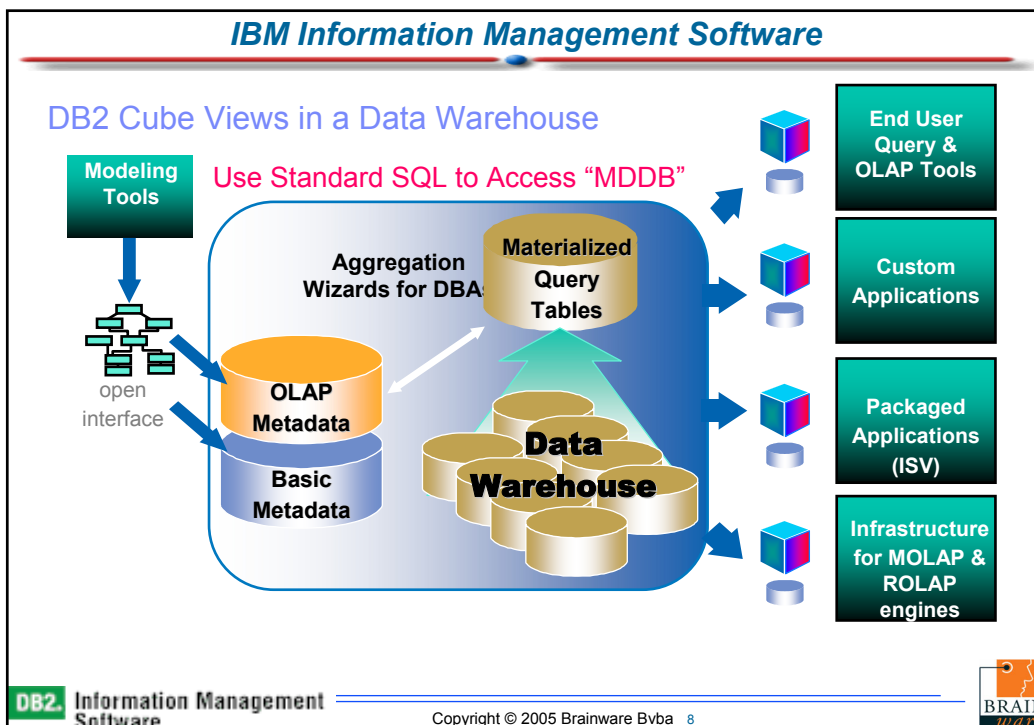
IBM Information Management Software

DB2 Cube Views in a Data Warehouse

Modeling Tools

Use Standard SQL to Access "MDDB"

Aggregation Wizards for DBAs

Materialized Query Tables

open interface

OLAP Metadata

Basic Metadata

Data Warehouse

End User Query & OLAP Tools

Custom Applications

Packaged Applications (ISV)

Infrastructure for MOLAP & ROLAP engines

DB2. Information Management Software

Copyright © 2005 Brainware Bvba 8

BRAI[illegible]